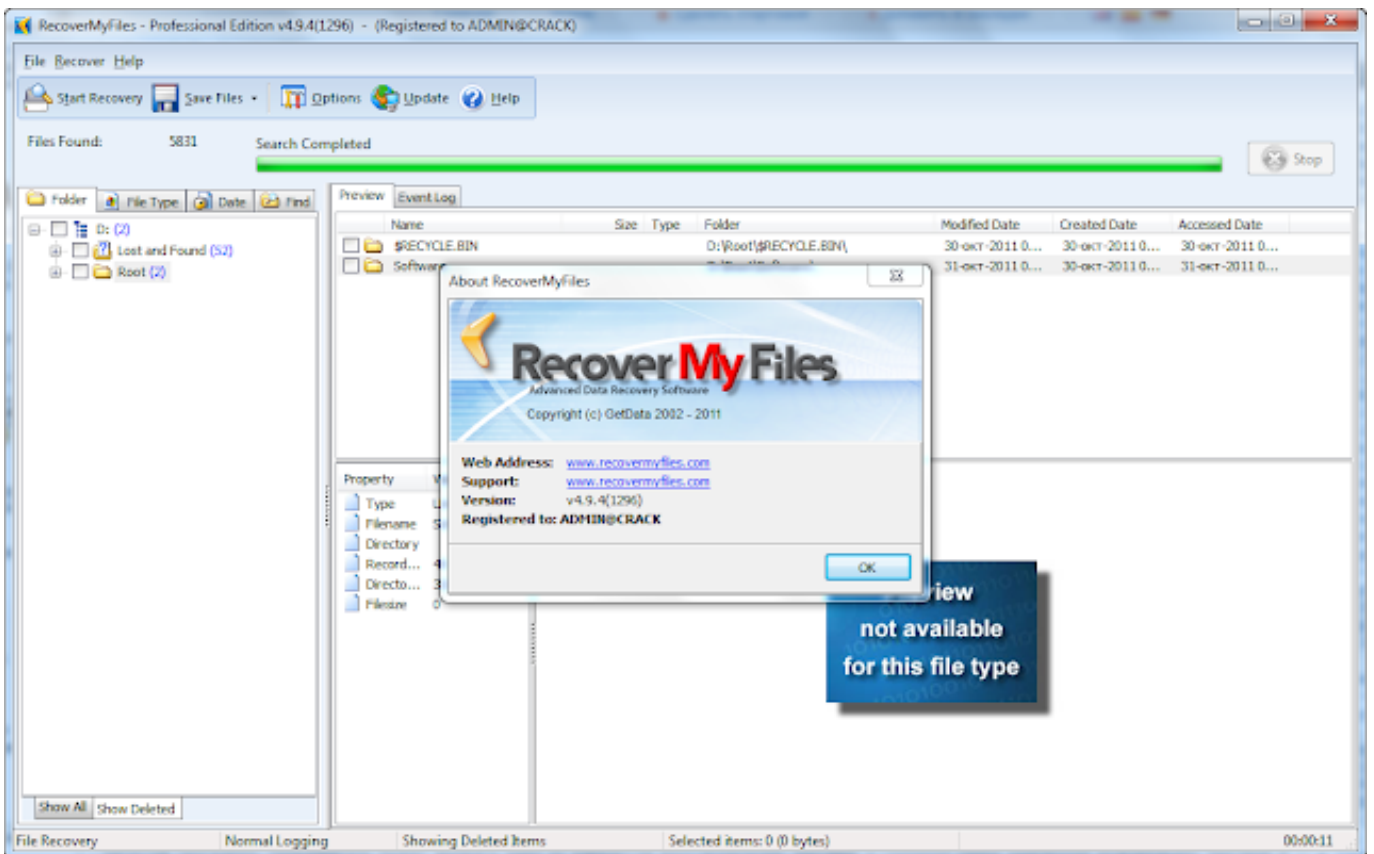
RecoverMyFiles - Professional Edition v4.9.4(1296) - (Registered to ADMIN@CRACK)

File Recover Help

Start Recovery Save Files Options Update Help

Files Found: 5831 Search Completed

Stop

Folder File Type Date Find

D: (2)
Lost and Found (52)
Root (2)

Preview Event Log

| Name | Size | Type | Folder | Modified Date | Created Date | Accessed Date |
|---|---|---|---|---|---|---|
| $RECYCLE.BIN | | | D:\Root\$RECYCLE.BIN\ | 30-окт-2011 0... | 30-окт-2011 0... | 30-окт-2011 0... |
| Software | | | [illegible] | 31-окт-2011 0... | 30-окт-2011 0... | 31-окт-2011 0... |

About RecoverMyFiles

Recover My Files
Advanced Data Recovery Software
Copyright (c) GetData 2002 - 2011

Web Address: www.recovermyfiles.com
Support: www.recovermyfiles.com
Version: v4.9.4(1296)
Registered to: ADMIN@CRACK

OK

Property
Type
Filename
Directory
Record...
Directo...
Filesize

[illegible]view
not available
for this file type

Show All Show Deleted

File Recovery Normal Logging Showing Deleted Items Selected items: 0 (0 bytes) 00:00:11